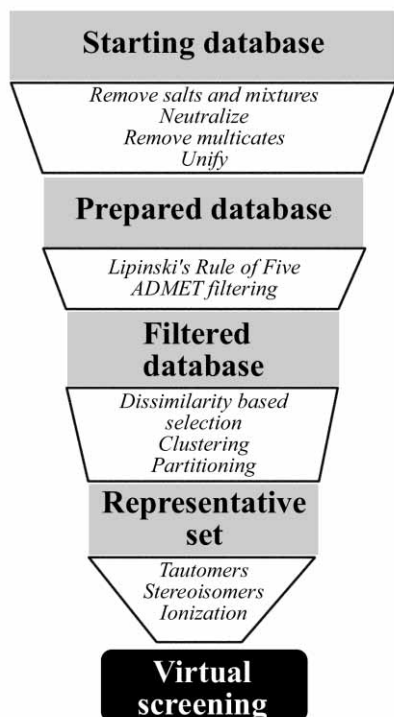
Starting database

Remove salts and mixtures
Neutralize
Remove multicates
Unify

Prepared database

Lipinski's Rule of Five
ADMET filtering

Filtered database

Dissimilarity based selection
Clustering
Partitioning

Representative set

Tautomers
Stereoisomers
Ionization

Virtual screening